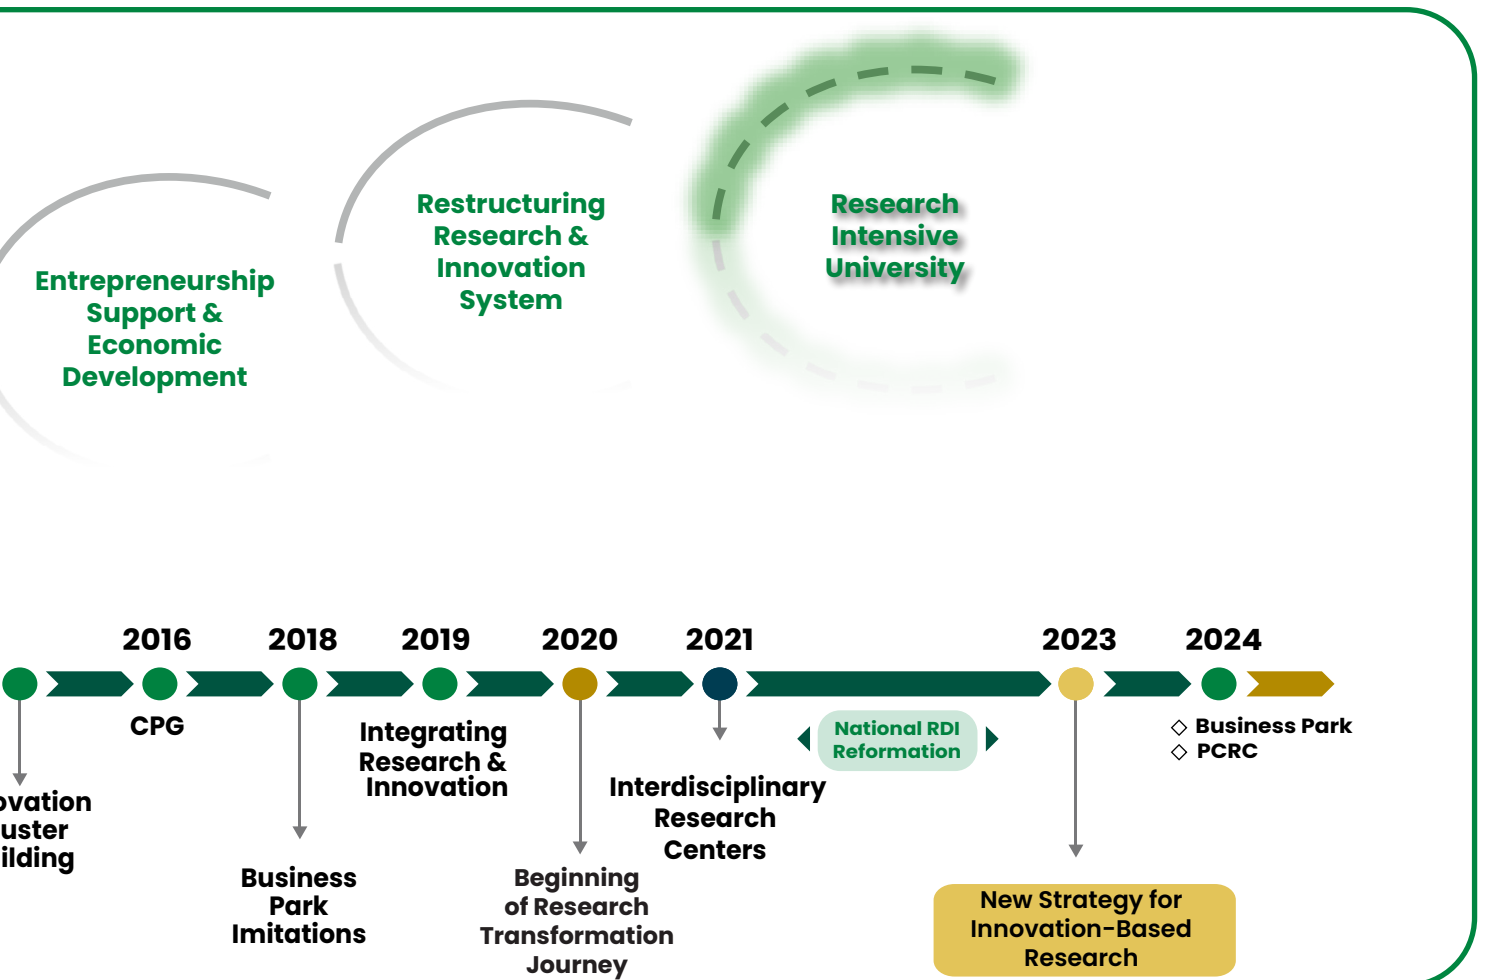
Entrepreneurship Support & Economic Development

Restructuring Research & Innovation System

Research Intensive University

2016

2018

2019

2020

2021

2023

2024

ovation uster ilding

CPG

Business Park Imitations

Integrating Research & Innovation

Beginning of Research Transformation Journey

Interdisciplinary Research Centers

National RDI Reformation

New Strategy for Innovation-Based Research

◇ Business Park
◇ PCRC